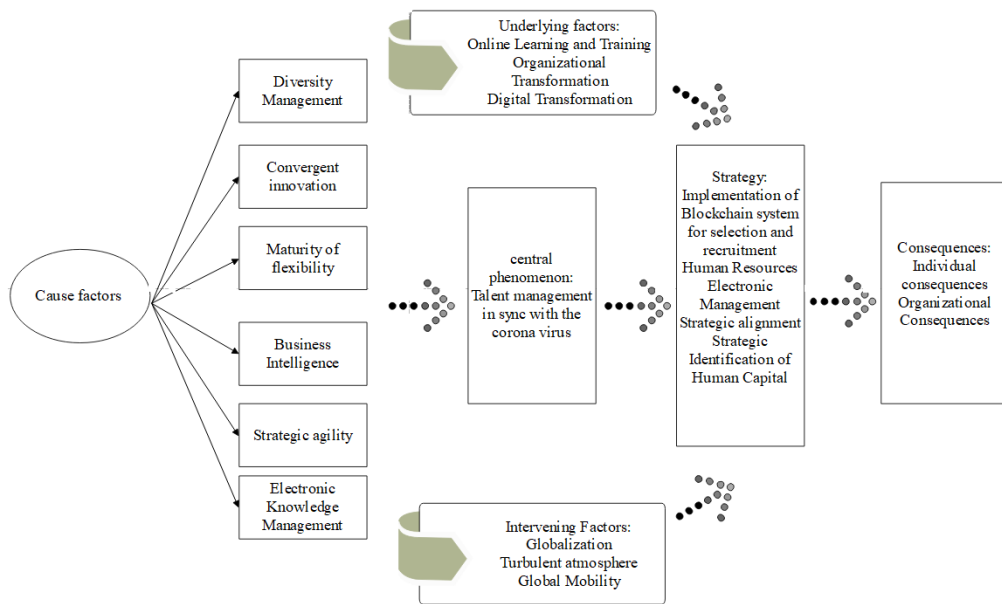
Underlying factors:
Online Learning and Training
Organizational Transformation
Digital Transformation

Cause factors

Diversity Management

Convergent innovation

Maturity of flexibility

Business Intelligence

Strategic agility

Electronic Knowledge Management

central phenomenon:
Talent management in sync with the corona virus

Strategy:
Implementation of Blockchain system for selection and recruitment
Human Resources Electronic Management
Strategic alignment
Strategic Identification of Human Capital

Consequences:
Individual consequences
Organizational Consequences

Intervening Factors:
Globalization
Turbulent atmosphere
Global Mobility